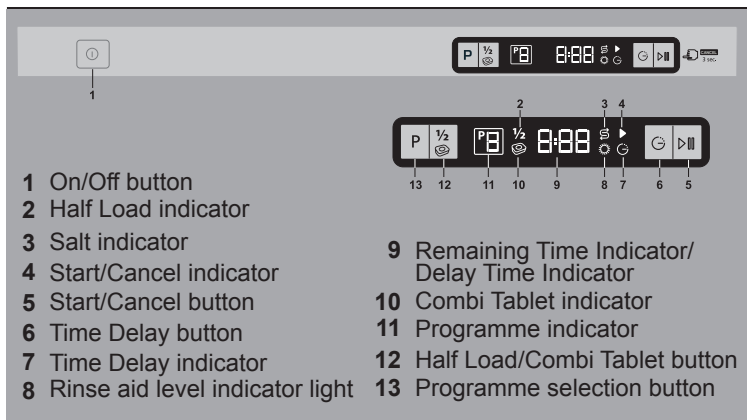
1

P ½ P8 8:88 CANCEL 3 sec.

2 3 4

P ½ P8 ½ 8:88

13 12 11 10 9 8 7 6 5

1 On/Off button
2 Half Load indicator
3 Salt indicator
4 Start/Cancel indicator
5 Start/Cancel button
6 Time Delay button
7 Time Delay indicator
8 Rinse aid level indicator light

9 Remaining Time Indicator/ Delay Time Indicator
10 Combi Tablet indicator
11 Programme indicator
12 Half Load/Combi Tablet button
13 Programme selection button